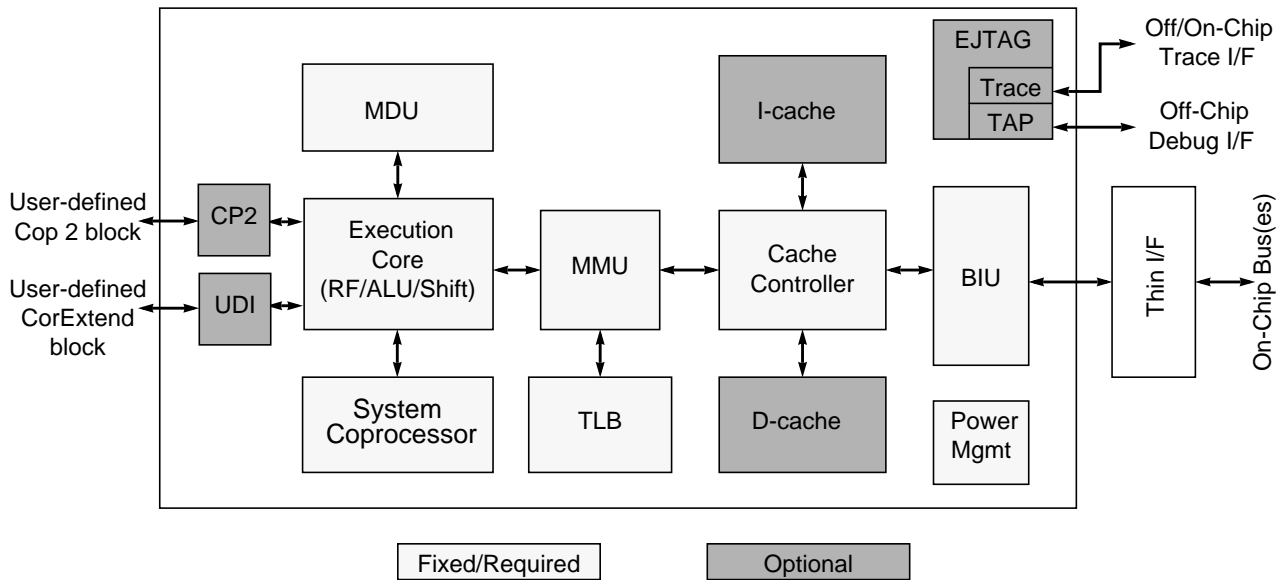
EJTAG
Trace
TAP
Off/On-Chip Trace I/F
Off-Chip Debug I/F
MDU
I-cache
User-defined Cop 2 block
CP2
Execution Core (RF/ALU/Shift)
MMU
Cache Controller
BIU
Thin I/F
On-Chip Bus(es)
User-defined CorExtend block
UDI
System Coprocessor
TLB
D-cache
Power Mgmt
Fixed/Required
Optional